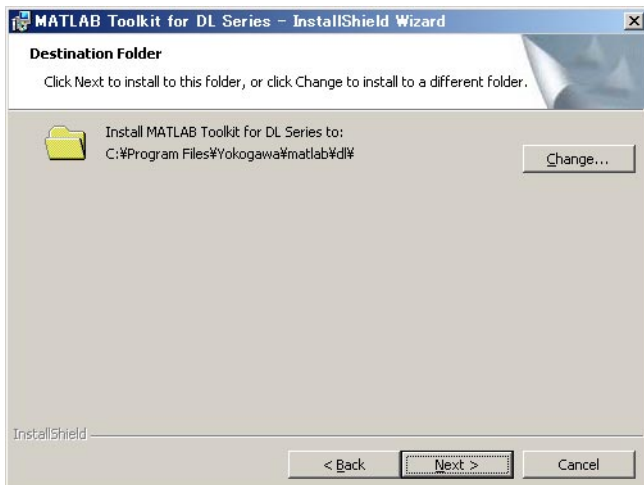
MATLAB Toolkit for DL Series - InstallShield Wizard

Destination Folder

Click Next to install to this folder, or click Change to install to a different folder.

Install MATLAB Toolkit for DL Series to:
C:¥Program Files¥Yokogawa¥matlab¥dl¥

Change...

InstallShield

< Back

Next >

Cancel